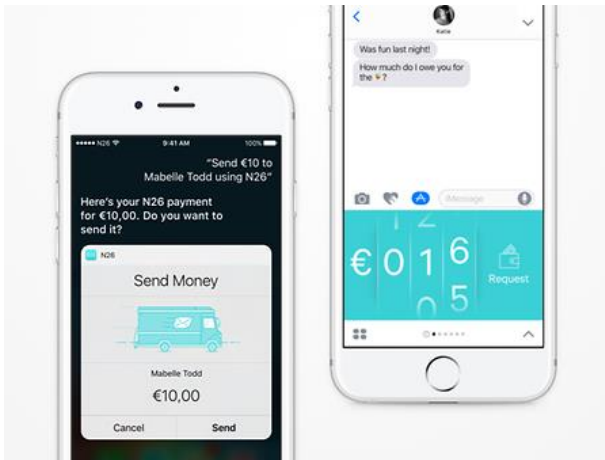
••••• N26 9:41 AM 100%

"Send €10 to Mabelle Todd using N26"

Here's your N26 payment for €10,00. Do you want to send it?

N26

Send Money

Mabelle Todd

€10,00

Cancel

Send

Katie

Was fun last night!

How much do I owe you for the 🍕?

Message

€ 0 1 6 5

Request